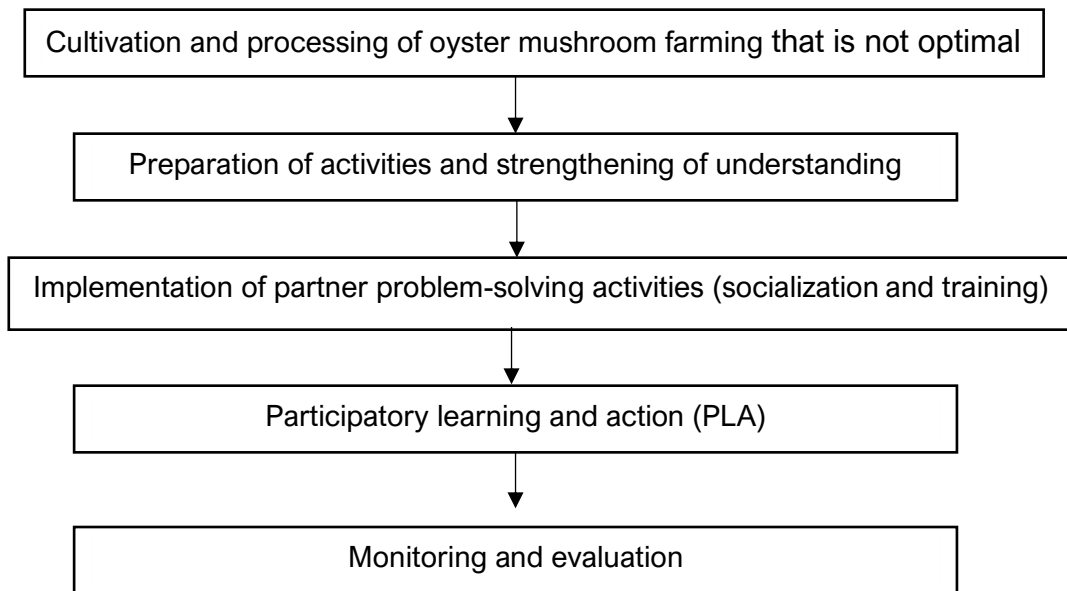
Cultivation and processing of oyster mushroom farming that is not optimal

Preparation of activities and strengthening of understanding

Implementation of partner problem-solving activities (socialization and training)

Participatory learning and action (PLA)

Monitoring and evaluation